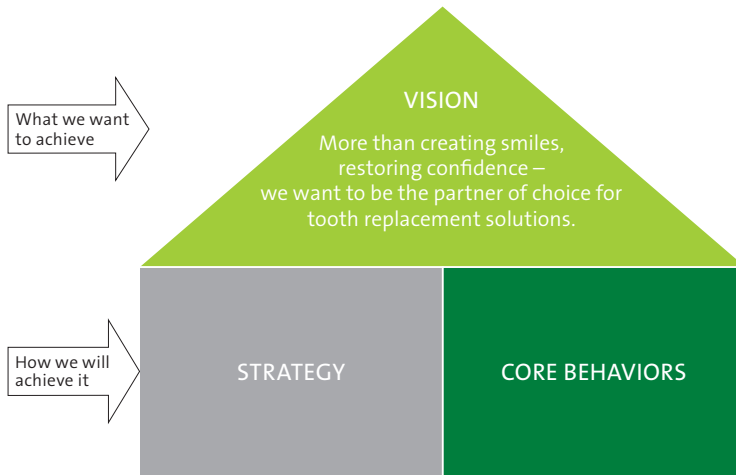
What we want to achieve

VISION

More than creating smiles, restoring confidence – we want to be the partner of choice for tooth replacement solutions.

How we will achieve it

STRATEGY

CORE BEHAVIORS